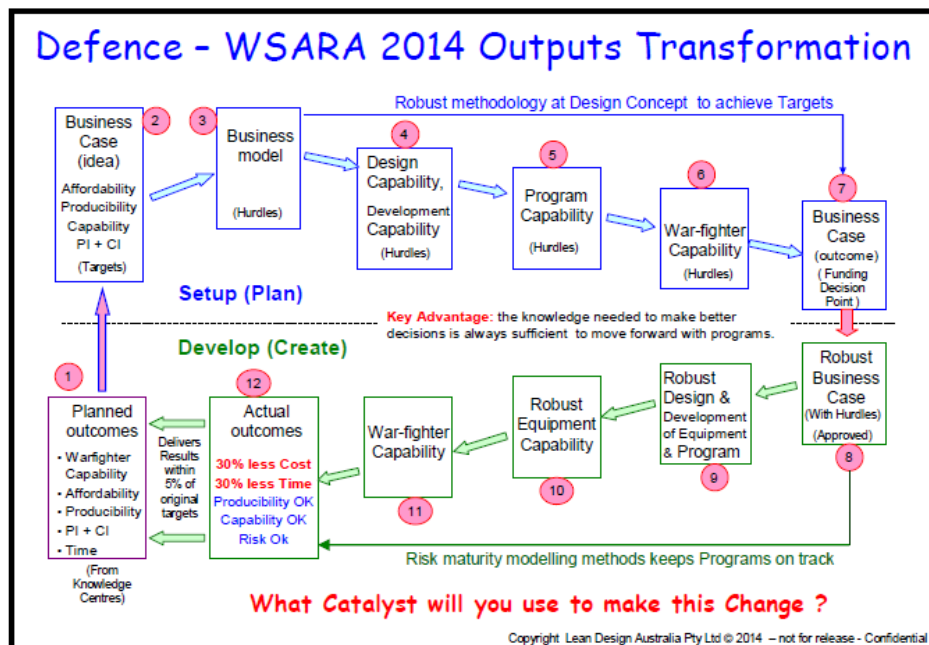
Defence – WSARA 2014 Outputs Transformation

Robust methodology at Design Concept to achieve Targets

2
Business Case (idea)
Affordability
Producibility
Capability
PI + CI
(Targets)

3
Business model
(Hurdles)

4
Design Capability,
Development Capability
(Hurdles)

5
Program Capability
(Hurdles)

6
War-fighter Capability
(Hurdles)

7
Business Case
(outcome)
( Funding Decision Point )

Setup (Plan)

Key Advantage: the knowledge needed to make better decisions is always sufficient to move forward with programs.

Develop (Create)

1
Planned outcomes
• Warfighter Capability
• Affordability
• Producibility
• PI + CI
• Time
(From Knowledge Centres)

Delivers Results within 5% of original targets

12
Actual outcomes
30% less Cost
30% less Time
Producibility OK
Capability OK
Risk Ok

War-fighter Capability
11

Robust Equipment Capability
10

Robust Design & Development of Equipment & Program
9

Robust Business Case
(With Hurdles)
(Approved)
8

Risk maturity modelling methods keeps Programs on track

What Catalyst will you use to make this Change ?

Copyright Lean Design Australia Pty Ltd © 2014 – not for release - Confidential